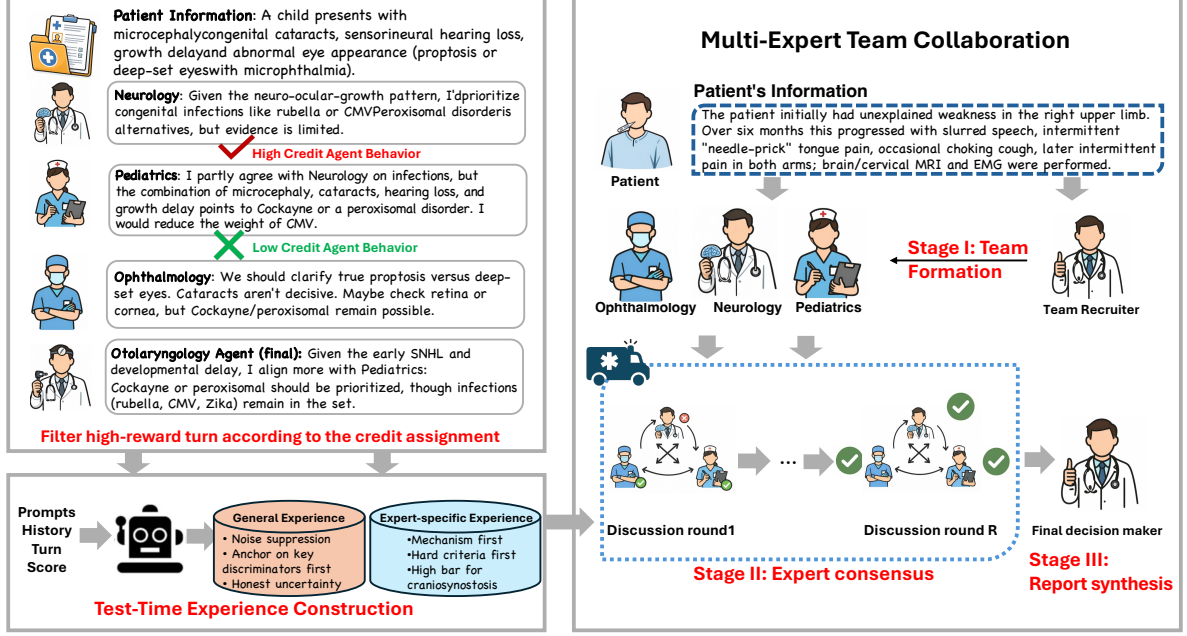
Patient Information: A child presents with microcephalycongenital cataracts, sensorineural hearing loss, growth delayand abnormal eye appearance (proptosis or deep-set eyeswith microphthalmia).

Neurology: Given the neuro-ocular-growth pattern, I'dprioritize congenital infections like rubella or CMVPeroxisomal disorderis alternatives, but evidence is limited.

High Credit Agent Behavior

Pediatrics: I partly agree with Neurology on infections, but the combination of microcephaly, cataracts, hearing loss, and growth delay points to Cockayne or a peroxisomal disorder. I would reduce the weight of CMV.

Low Credit Agent Behavior

Ophthalmology: We should clarify true proptosis versus deep-set eyes. Cataracts aren't decisive. Maybe check retina or cornea, but Cockayne/peroxisomal remain possible.

Otolaryngology Agent (final): Given the early SNHL and developmental delay, I align more with Pediatrics: Cockayne or peroxisomal should be prioritized, though infections (rubella, CMV, Zika) remain in the set.

Filter high-reward turn according to the credit assignment

Prompts
History
Turn
Score

General Experience
• Noise suppression
• Anchor on key discriminators first
• Honest uncertainty

Expert-specific Experience
•Mechanism first
•Hard criteria first
•High bar for craniosynostosis

Test-Time Experience Construction

Multi-Expert Team Collaboration

Patient's Information

The patient initially had unexplained weakness in the right upper limb. Over six months this progressed with slurred speech, intermittent "needle-prick" tongue pain, occasional choking cough, later intermittent pain in both arms; brain/cervical MRI and EMG were performed.

Patient

Stage I: Team Formation

Ophthalmology Neurology Pediatrics

Team Recruiter

Discussion round1

...

Discussion round R

Final decision maker

Stage II: Expert consensus

Stage III: Report synthesis